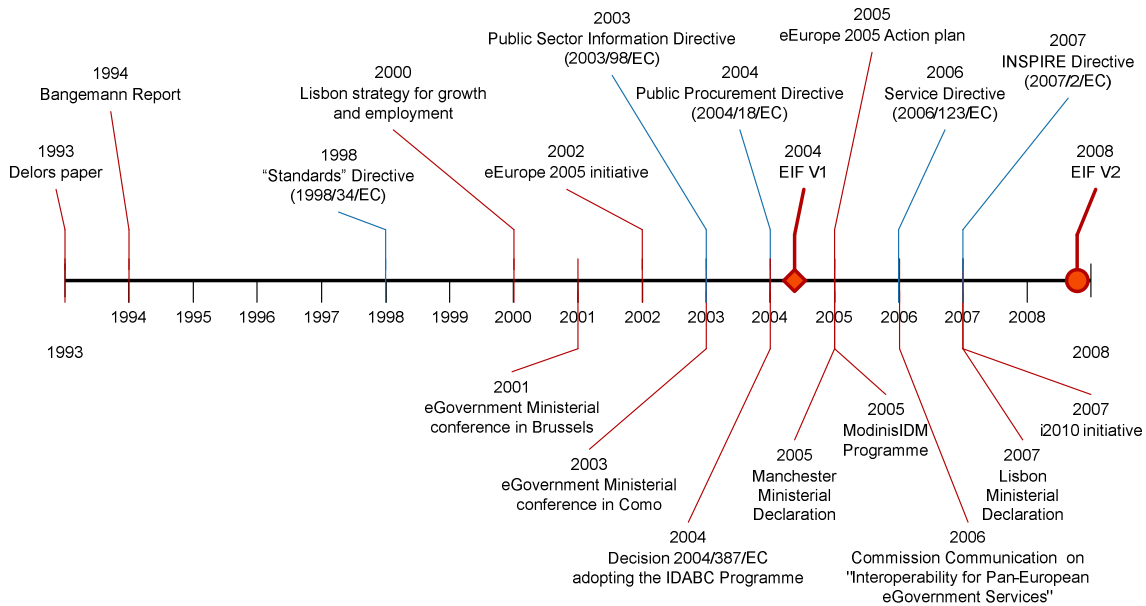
2003
Public Sector Information Directive
(2003/98/EC)

2005
eEurope 2005 Action plan

2007
INSPIRE Directive
(2007/2/EC)

1994
Bangemann Report

2000
Lisbon strategy for growth and employment

2004
Public Procurement Directive
(2004/18/EC)

2006
Service Directive
(2006/123/EC)

1993
Delors paper

1998
"Standards" Directive
(1998/34/EC)

2002
eEurope 2005 initiative

2004
EIF V1

2008
EIF V2

1994 1995 1996 1997 1998 1999 2000 2001 2002 2003 2004 2005 2006 2007 2008

1993

2008

2001
eGovernment Ministerial conference in Brussels

2003
eGovernment Ministerial conference in Como

2004
Decision 2004/387/EC adopting the IDABC Programme

2005
Manchester Ministerial Declaration

2005
ModinisIDM Programme

2006
Commission Communication on "Interoperability for Pan-European eGovernment Services"

2007
Lisbon Ministerial Declaration

2007
i2010 initiative